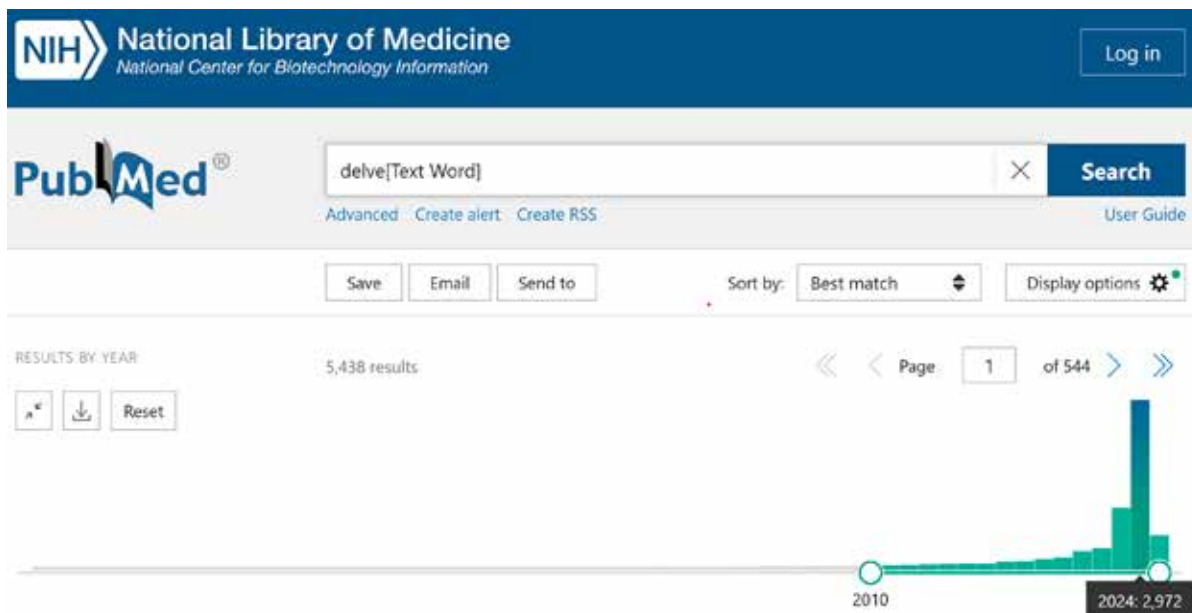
NIH National Library of Medicine
National Center for Biotechnology Information

Log in

PubMed®

delve[Text Word]

Search

Advanced Create alert Create RSS

User Guide

Save Email Send to

Sort by: Best match

Display options

RESULTS BY YEAR

Reset

5,438 results

Page 1 of 544

2010

2024: 2,972